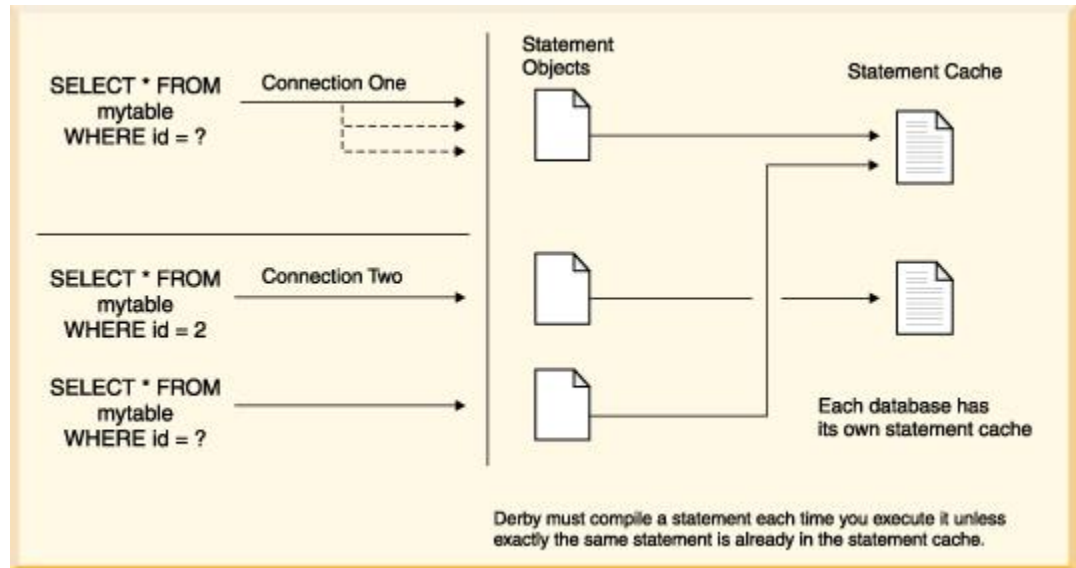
SELECT * FROM mytable WHERE id = ?

Connection One

Statement Objects

Statement Cache

SELECT * FROM mytable WHERE id = 2

Connection Two

SELECT * FROM mytable WHERE id = ?

Each database has its own statement cache

Derby must compile a statement each time you execute it unless exactly the same statement is already in the statement cache.